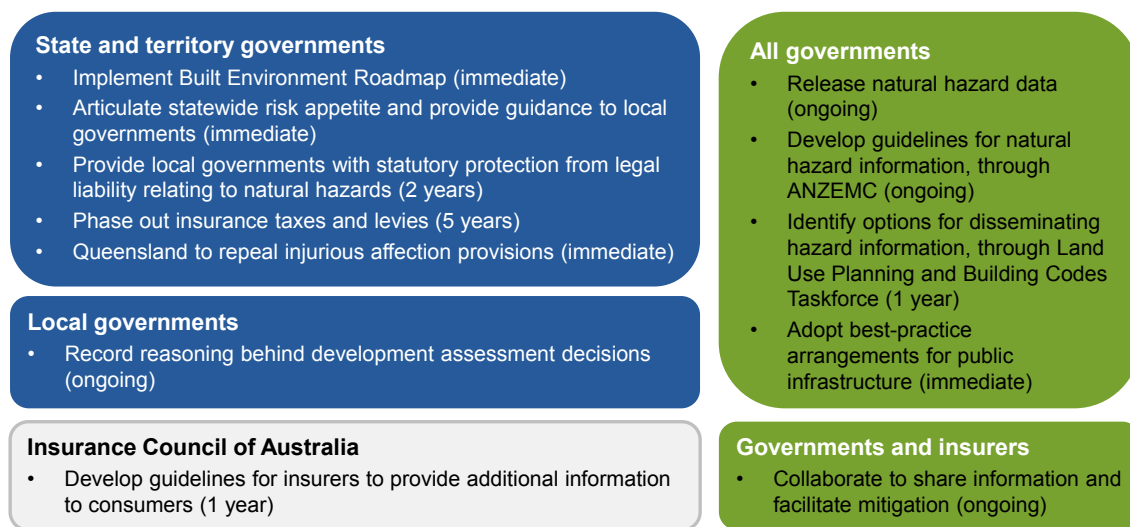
State and territory governments

- Implement Built Environment Roadmap (immediate)
- Articulate statewide risk appetite and provide guidance to local governments (immediate)
- Provide local governments with statutory protection from legal liability relating to natural hazards (2 years)
- Phase out insurance taxes and levies (5 years)
- Queensland to repeal injurious affection provisions (immediate)

Local governments

- Record reasoning behind development assessment decisions (ongoing)

Insurance Council of Australia

- Develop guidelines for insurers to provide additional information to consumers (1 year)

All governments

- Release natural hazard data (ongoing)
- Develop guidelines for natural hazard information, through ANZEMC (ongoing)
- Identify options for disseminating hazard information, through Land Use Planning and Building Codes Taskforce (1 year)
- Adopt best-practice arrangements for public infrastructure (immediate)

Governments and insurers

- Collaborate to share information and facilitate mitigation (ongoing)